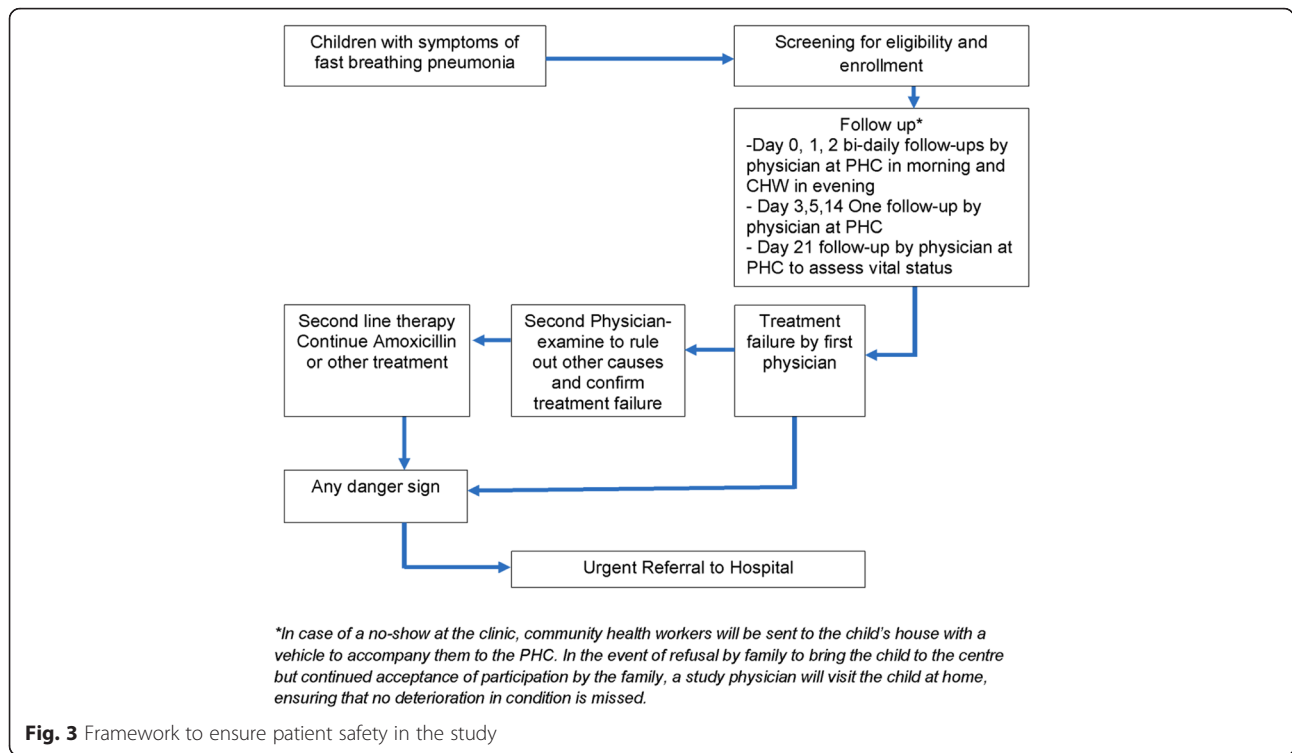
Children with symptoms of fast breathing pneumonia

Screening for eligibility and enrollment

Follow up*
-Day 0, 1, 2 bi-daily follow-ups by physician at PHC in morning and CHW in evening
- Day 3,5,14 One follow-up by physician at PHC
- Day 21 follow-up by physician at PHC to assess vital status

Second line therapy Continue Amoxicillin or other treatment

Second Physician-examine to rule out other causes and confirm treatment failure

Treatment failure by first physician

Any danger sign

Urgent Referral to Hospital

*In case of a no-show at the clinic, community health workers will be sent to the child's house with a vehicle to accompany them to the PHC. In the event of refusal by family to bring the child to the centre but continued acceptance of participation by the family, a study physician will visit the child at home, ensuring that no deterioration in condition is missed.

Fig. 3 Framework to ensure patient safety in the study